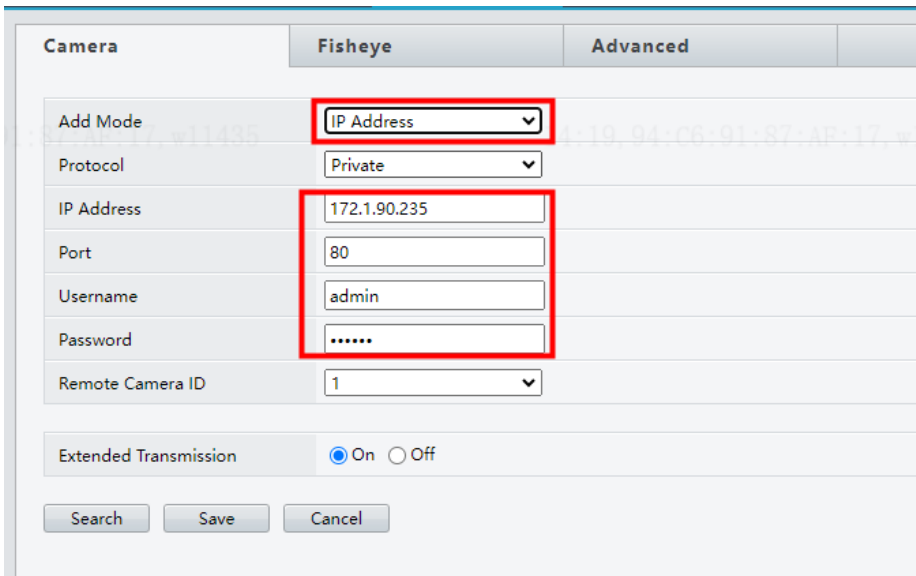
Camera | Fisheye | Advanced

| | |
|---|---|
| Add Mode | IP Address |
| Protocol | Private |
| IP Address | 172.1.90.235 |
| Port | 80 |
| Username | admin |
| Password | •••••• |
| Remote Camera ID | 1 |

Extended Transmission ◉ On ○ Off

Search Save Cancel